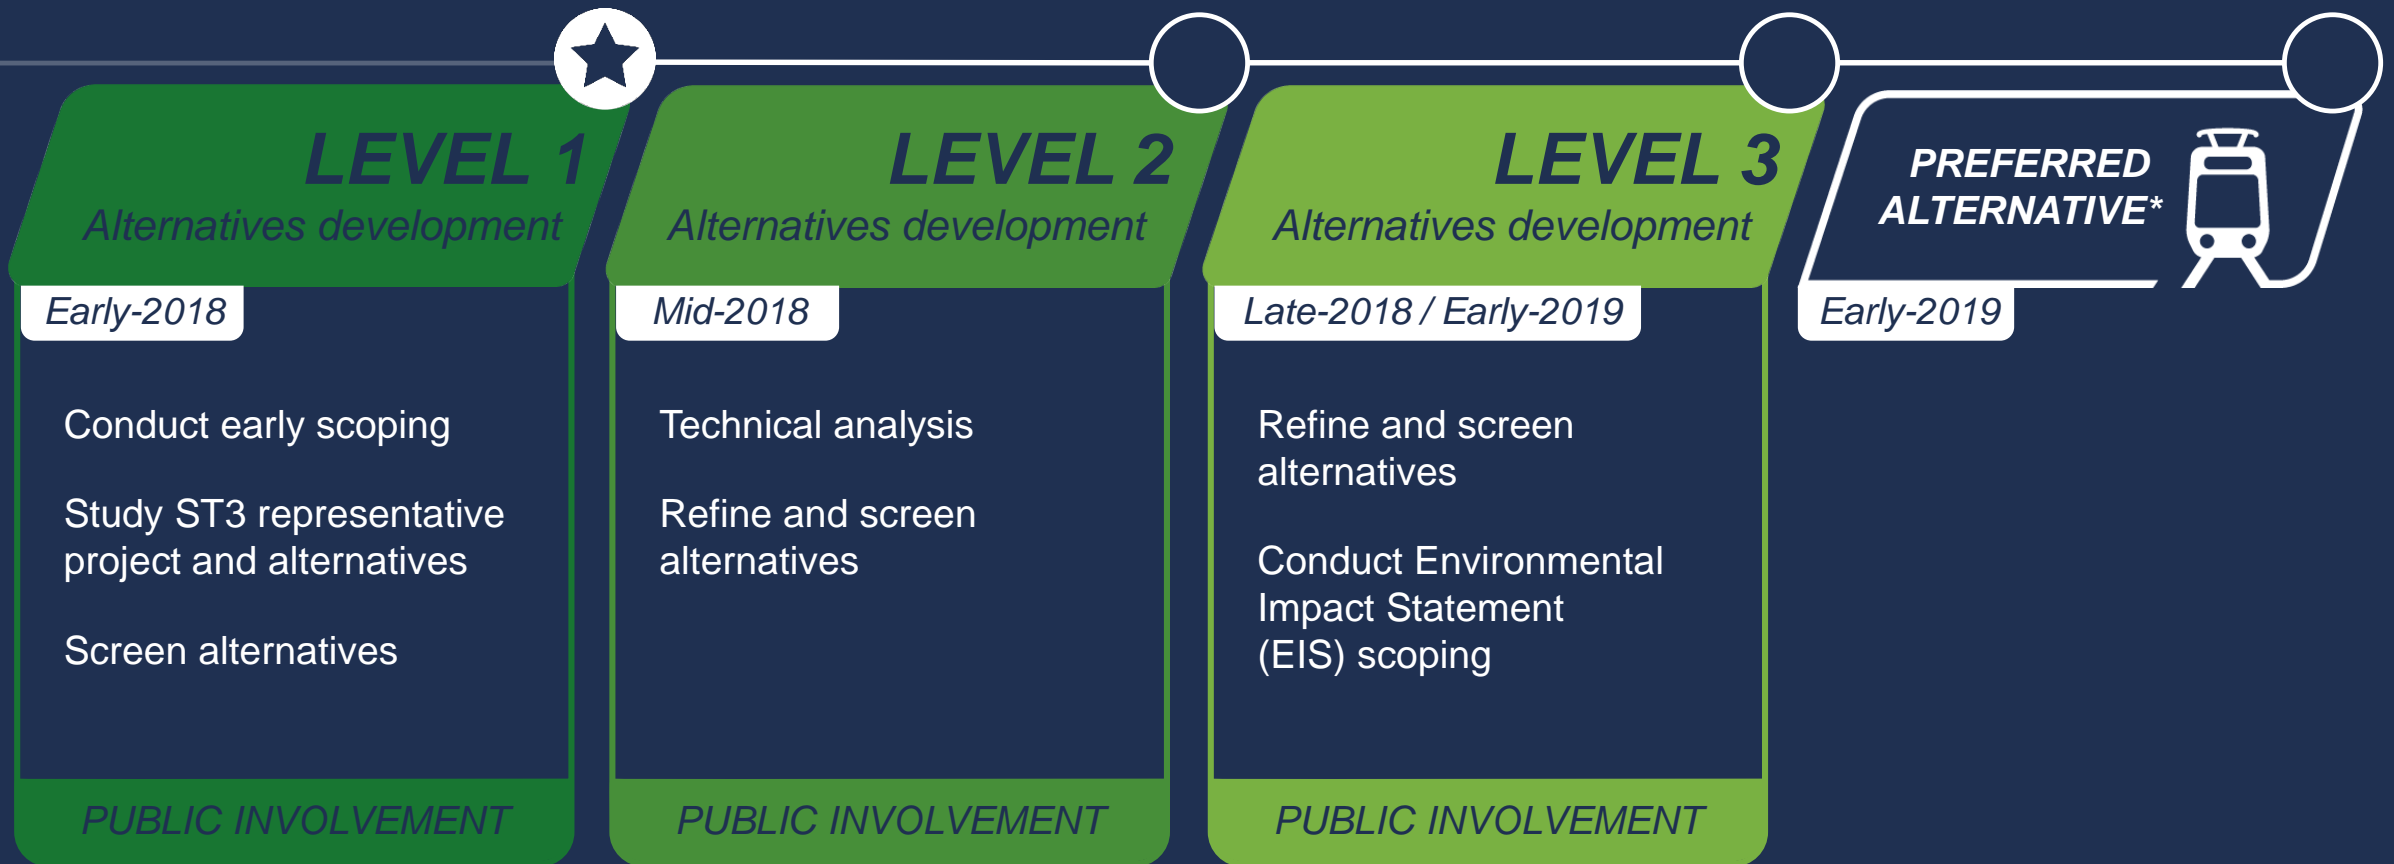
LEVEL 1
Alternatives development
Early-2018

Conduct early scoping

Study ST3 representative project and alternatives

Screen alternatives

PUBLIC INVOLVEMENT

LEVEL 2
Alternatives development
Mid-2018

Technical analysis

Refine and screen alternatives

PUBLIC INVOLVEMENT

LEVEL 3
Alternatives development
Late-2018 / Early-2019

Refine and screen alternatives

Conduct Environmental Impact Statement (EIS) scoping

PUBLIC INVOLVEMENT

PREFERRED ALTERNATIVE*
Early-2019